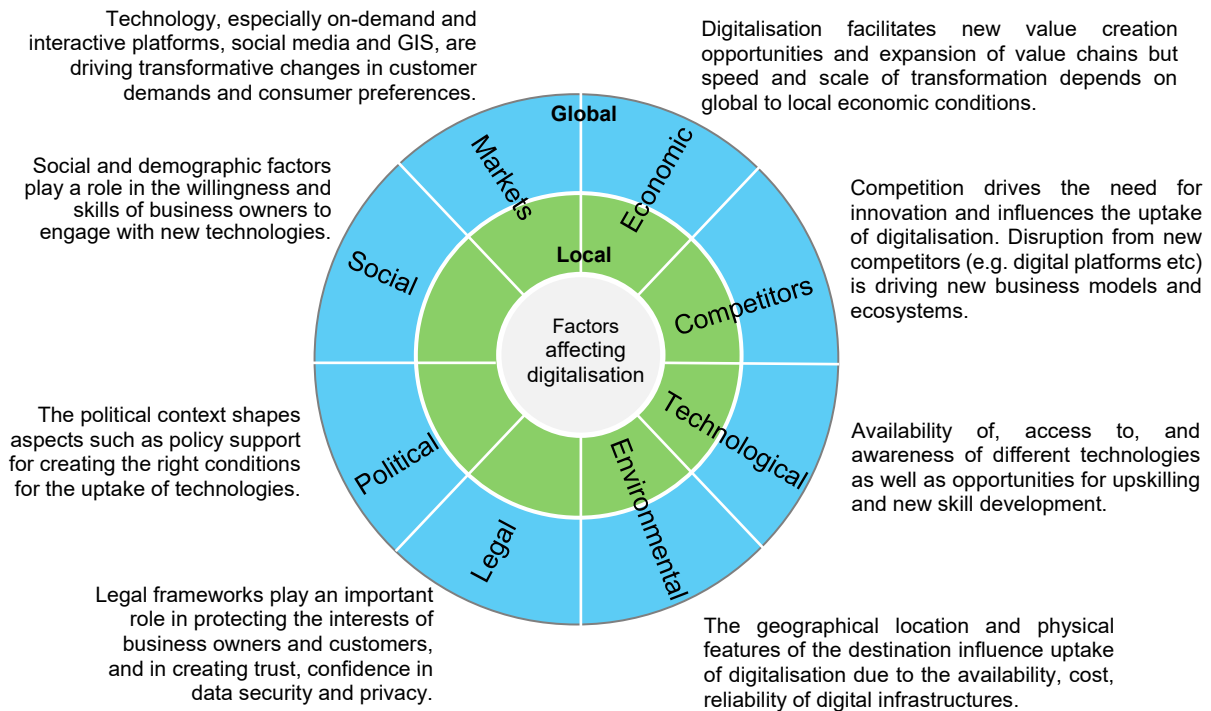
Technology, especially on-demand and interactive platforms, social media and GIS, are driving transformative changes in customer demands and consumer preferences.

Digitalisation facilitates new value creation opportunities and expansion of value chains but speed and scale of transformation depends on global to local economic conditions.

Social and demographic factors play a role in the willingness and skills of business owners to engage with new technologies.

Competition drives the need for innovation and influences the uptake of digitalisation. Disruption from new competitors (e.g. digital platforms etc) is driving new business models and ecosystems.

Global

Markets

Economic

Local

Social

Competitors

Factors affecting digitalisation

Technological

Political

Environmental

Legal

The political context shapes aspects such as policy support for creating the right conditions for the uptake of technologies.

Availability of, access to, and awareness of different technologies as well as opportunities for upskilling and new skill development.

Legal frameworks play an important role in protecting the interests of business owners and customers, and in creating trust, confidence in data security and privacy.

The geographical location and physical features of the destination influence uptake of digitalisation due to the availability, cost, reliability of digital infrastructures.